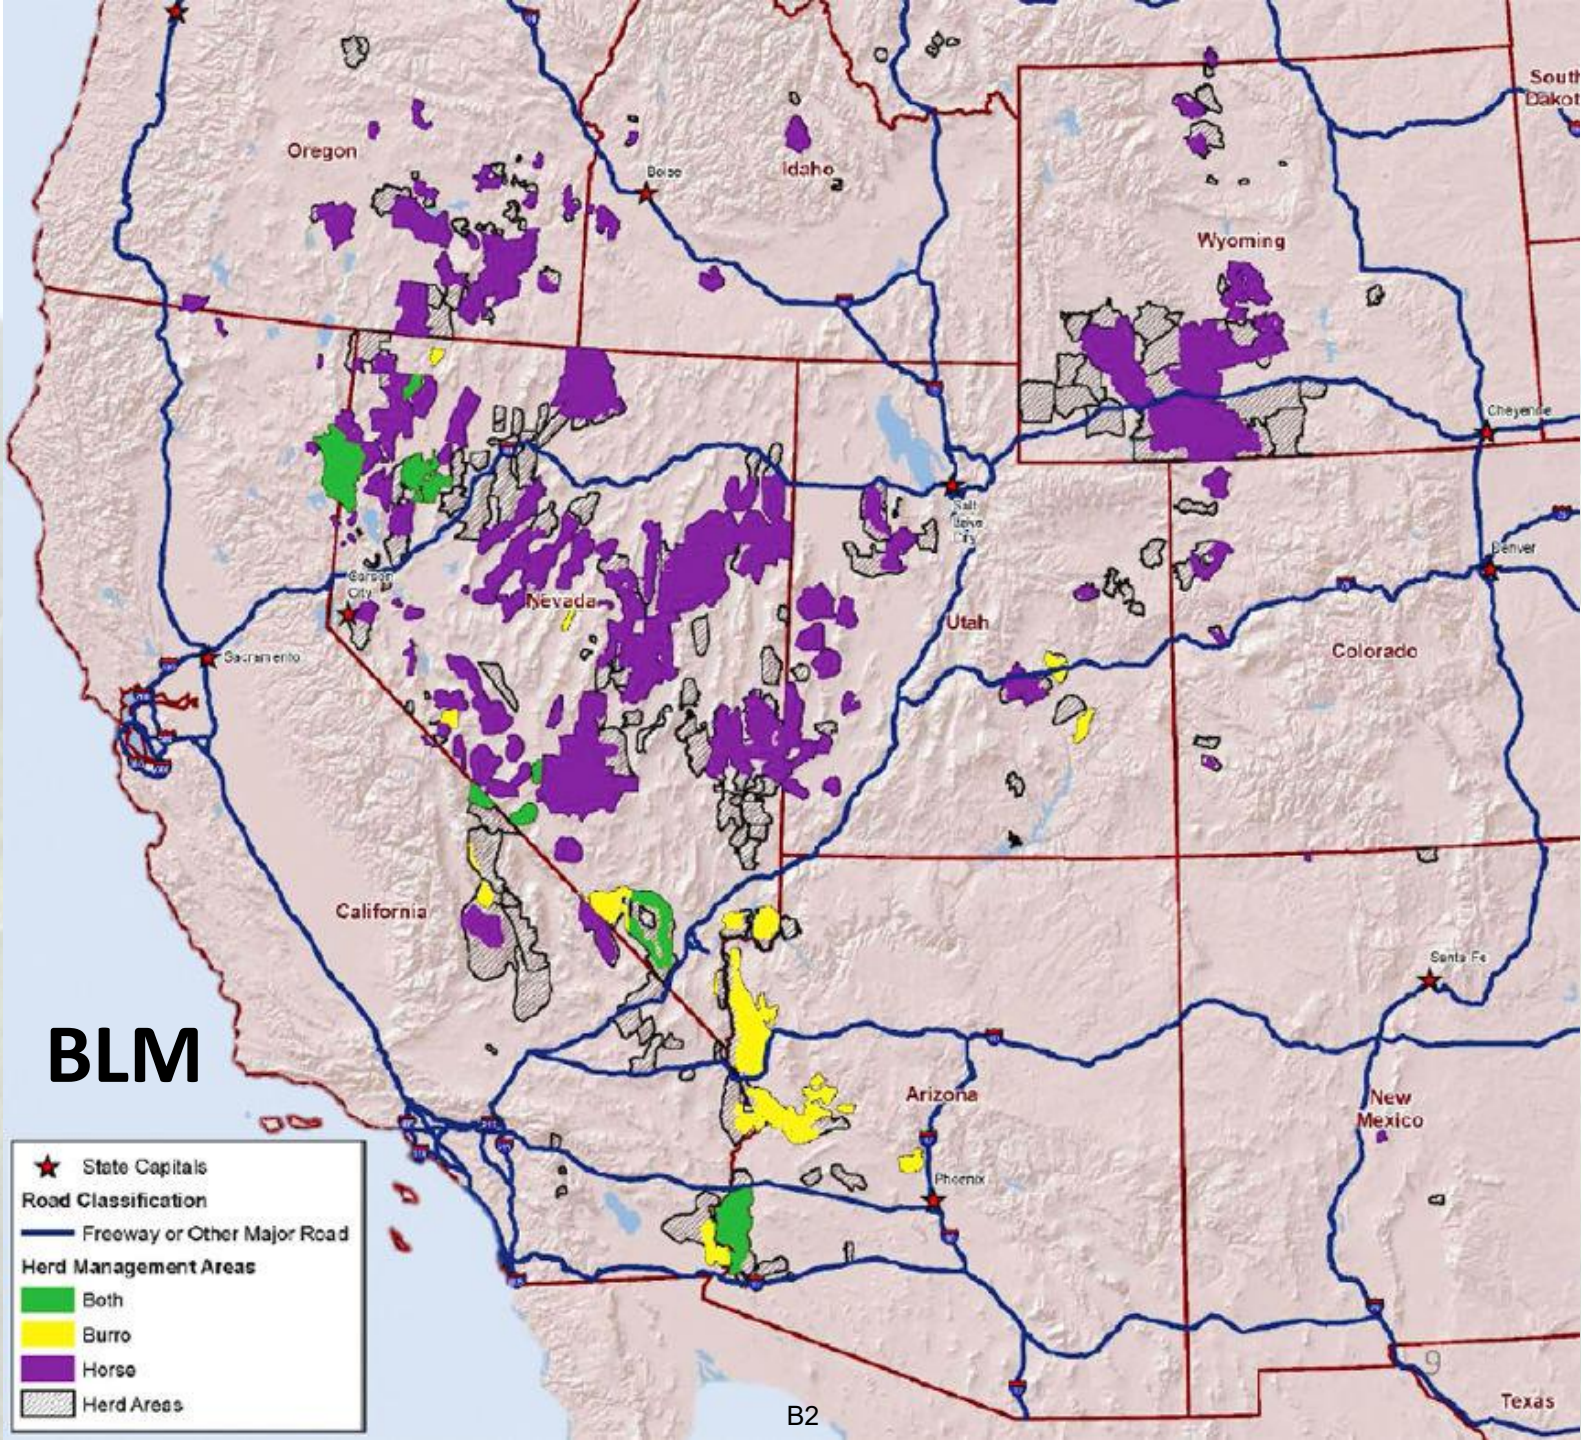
South Dakota

Oregon

Boise

Idaho

Wyoming

Cheyenne

Salt Lake City

Denver

Carson City

Nevada

Utah

Sacramento

Colorado

California

Santa Fe

BLM

Arizona

New Mexico

Phoenix

★ State Capitals
Road Classification
Freeway or Other Major Road
Herd Management Areas
Both
Burro
Horse
Herd Areas

Texas

B2